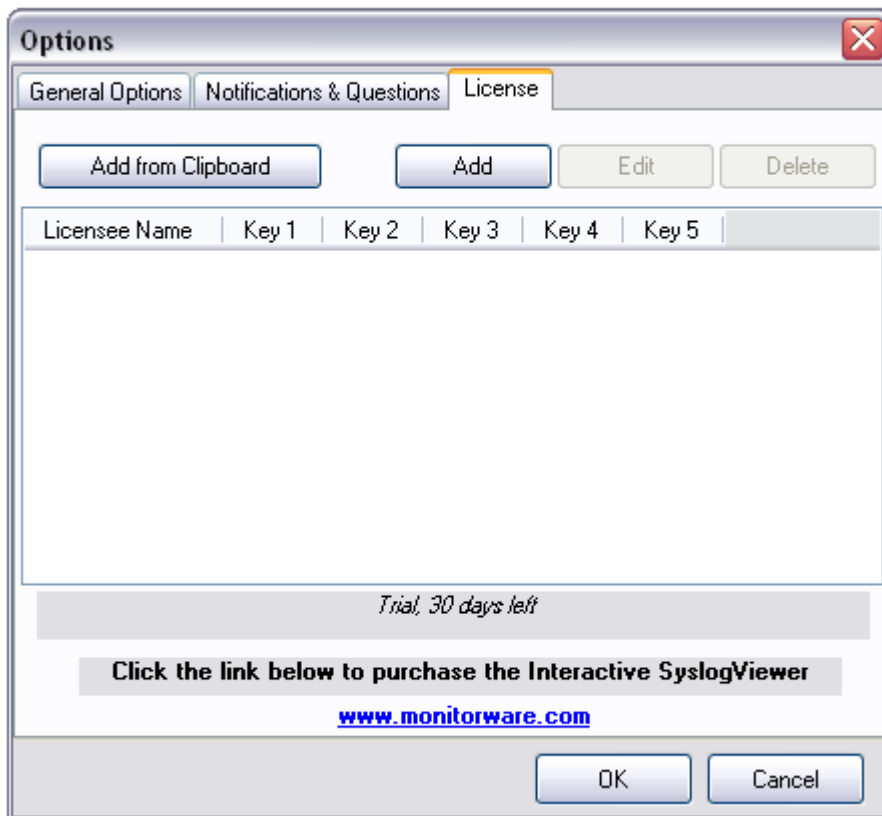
Options

General Options | Notifications & Questions | License

Add from Clipboard | Add | Edit | Delete

| Licensee Name | Key 1 | Key 2 | Key 3 | Key 4 | Key 5 |
|---|---|---|---|---|---|

Trial, 30 days left

Click the link below to purchase the Interactive SyslogViewer

www.monitorware.com

OK | Cancel